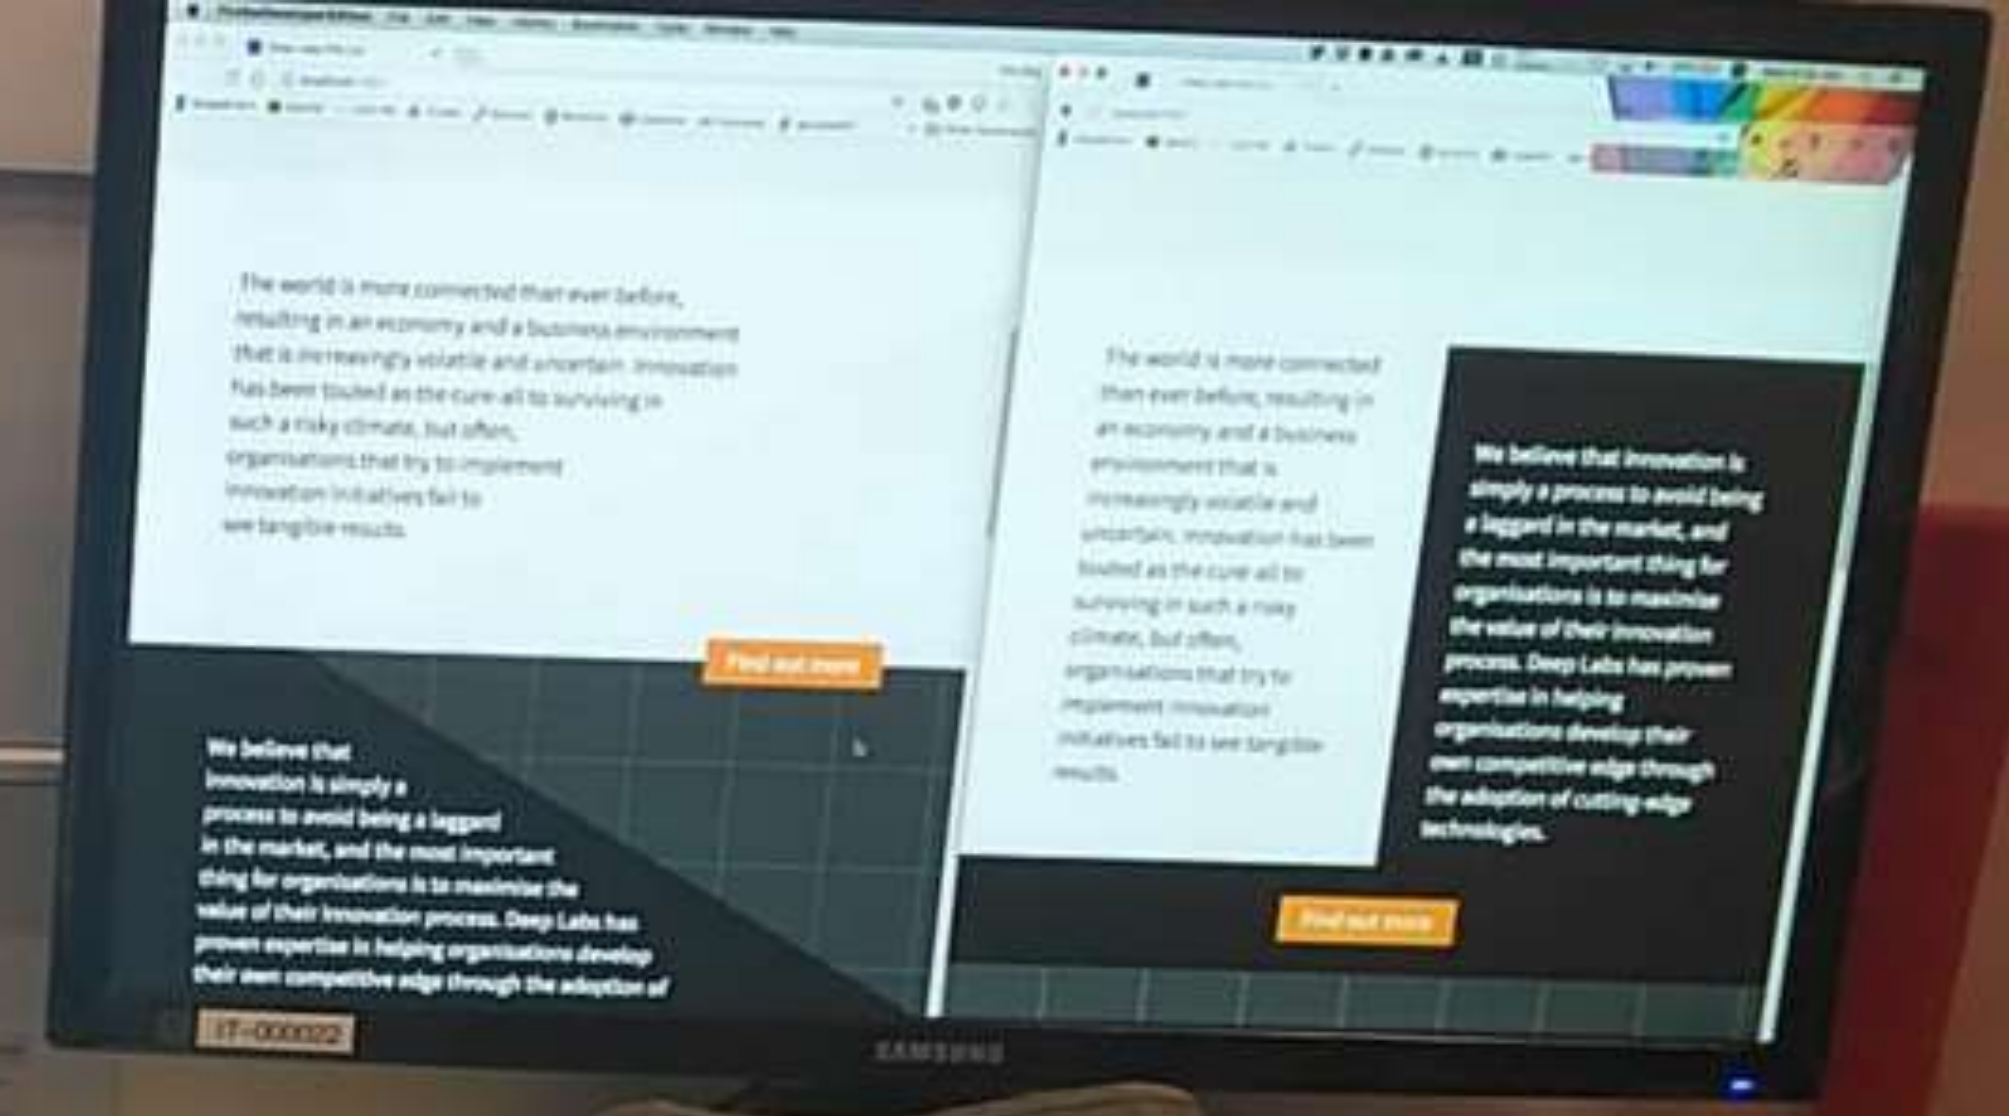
The world is more connected than ever before, resulting in an economy and a business environment that is increasingly volatile and uncertain. Innovation has been touted as the cure all to surviving in such a risky climate, but often, organisations that try to implement innovation initiatives fail to see tangible results.

Find out more

We believe that innovation is simply a process to avoid being a laggard in the market, and the most important thing for organisations is to maximise the value of their innovation process. Deep Labs has proven expertise in helping organisations develop their own competitive edge through the adoption of

The world is more connected than ever before, resulting in an economy and a business environment that is increasingly volatile and uncertain. Innovation has been touted as the cure all to surviving in such a risky climate, but often, organisations that try to implement innovation initiatives fail to see tangible results.

We believe that innovation is simply a process to avoid being a laggard in the market, and the most important thing for organisations is to maximise the value of their innovation process. Deep Labs has proven expertise in helping organisations develop their own competitive edge through the adoption of cutting-edge technologies.

Find out more

IT-000022

SAMSUNG